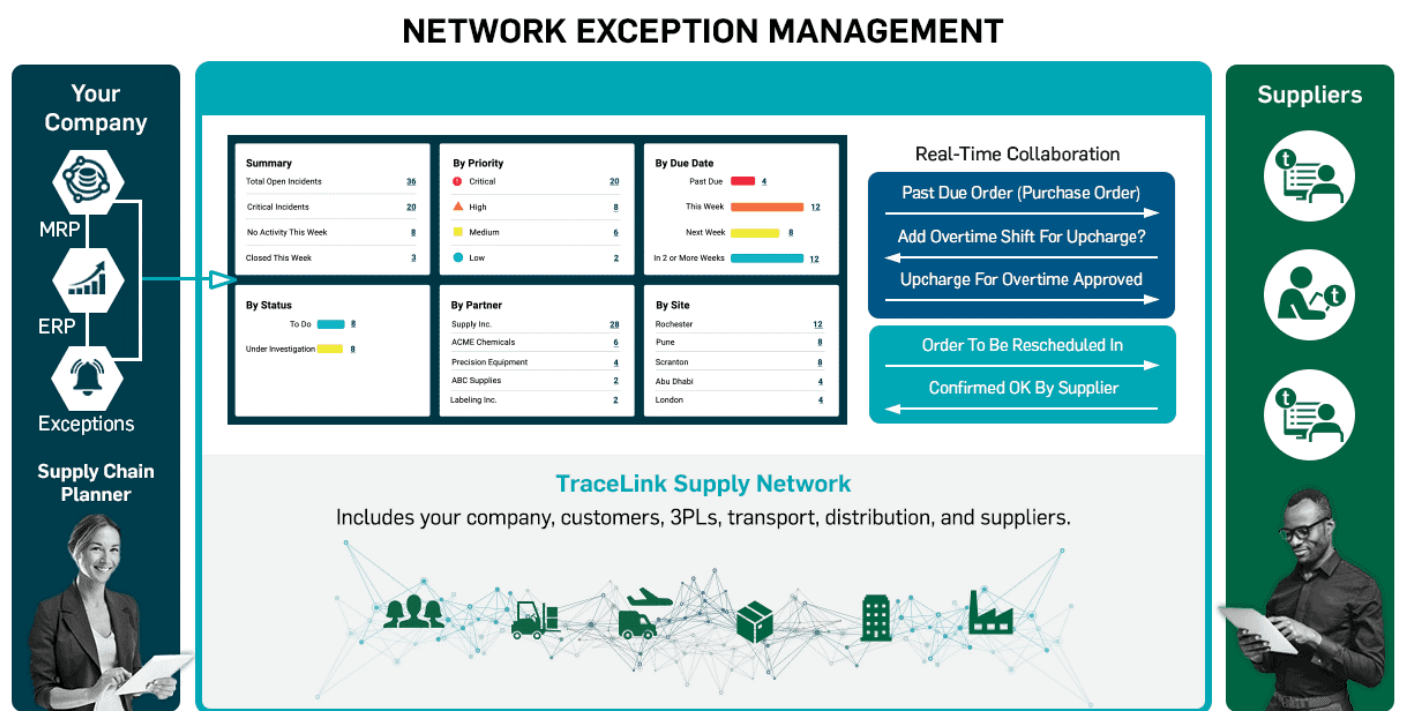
NETWORK EXCEPTION MANAGEMENT

Your Company

MRP

ERP

Exceptions

Supply Chain Planner

Summary
Total Open Incidents 36
Critical Incidents 20
No Activity This Week 8
Closed This Week 3

By Priority
Critical 20
High 8
Medium 6
Low 2

By Due Date
Past Due 4
This Week 12
Next Week 8
In 2 or More Weeks 12

By Status
To Do 8
Under Investigation 8

By Partner
Supply Inc. 28
ACME Chemicals 6
Precision Equipment 4
ABC Supplies 2
Labeling Inc. 2

By Site
Rochester 12
Pune 8
Scranton 8
Abu Dhabi 4
London 4

Real-Time Collaboration

Past Due Order (Purchase Order)

Add Overtime Shift For Upcharge?

Upcharge For Overtime Approved

Order To Be Rescheduled In

Confirmed OK By Supplier

Suppliers

TraceLink Supply Network

Includes your company, customers, 3PLs, transport, distribution, and suppliers.